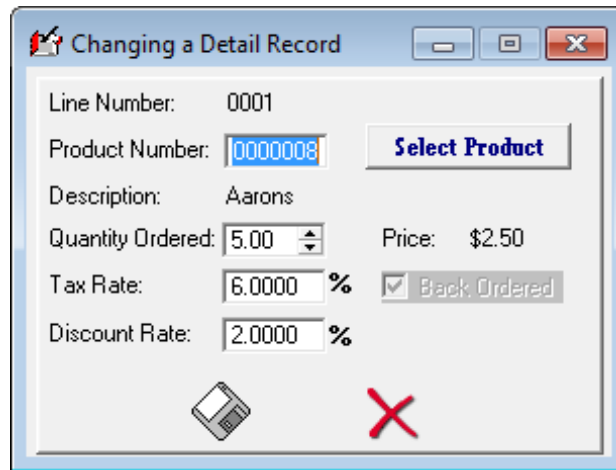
Changing a Detail Record

Line Number: 0001

Product Number: 0000008

Select Product

Description: Aarons

Quantity Ordered: 5.00

Price: $2.50

Tax Rate: 6.0000 %

Back Ordered

Discount Rate: 2.0000 %